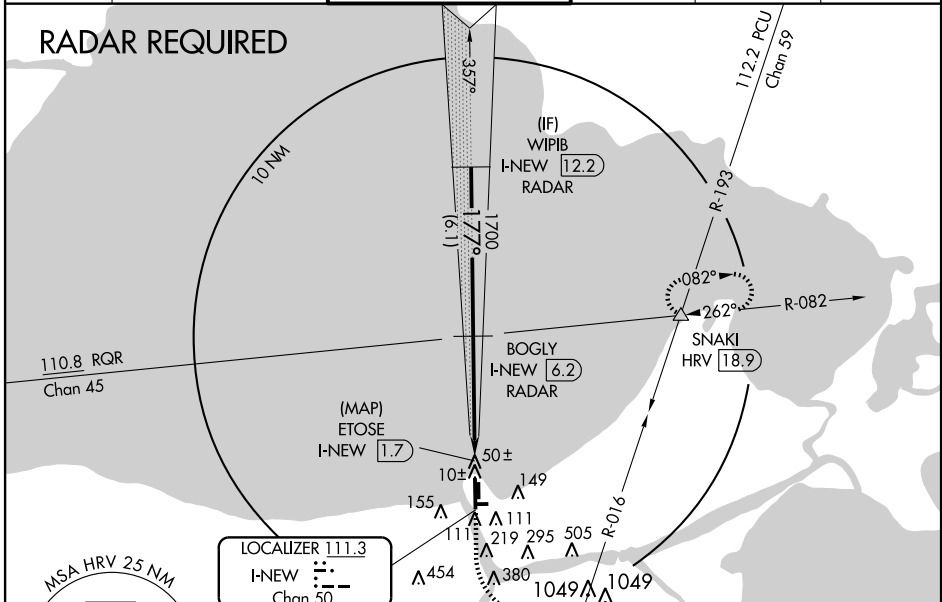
RADAR REQUIRED

112.2 PCU
Chan 59

357°

10 NM

(IF)
WIPIB
I-NEW 12.2
RADAR

177°
(6.1)
1700

R-193

082°
262°
R-082

110.8 RQR
Chan 45

BOGLY
I-NEW 6.2
RADAR

SNAKI
HRV 18.9

(MAP)
ETOSE
I-NEW 1.7

50±
10±
149
155
111
111
219
295
505
R-016

LOCALIZER 111.3
I-NEW
Chan 50

MSA HRV 25 NM

454
380
1049
1049